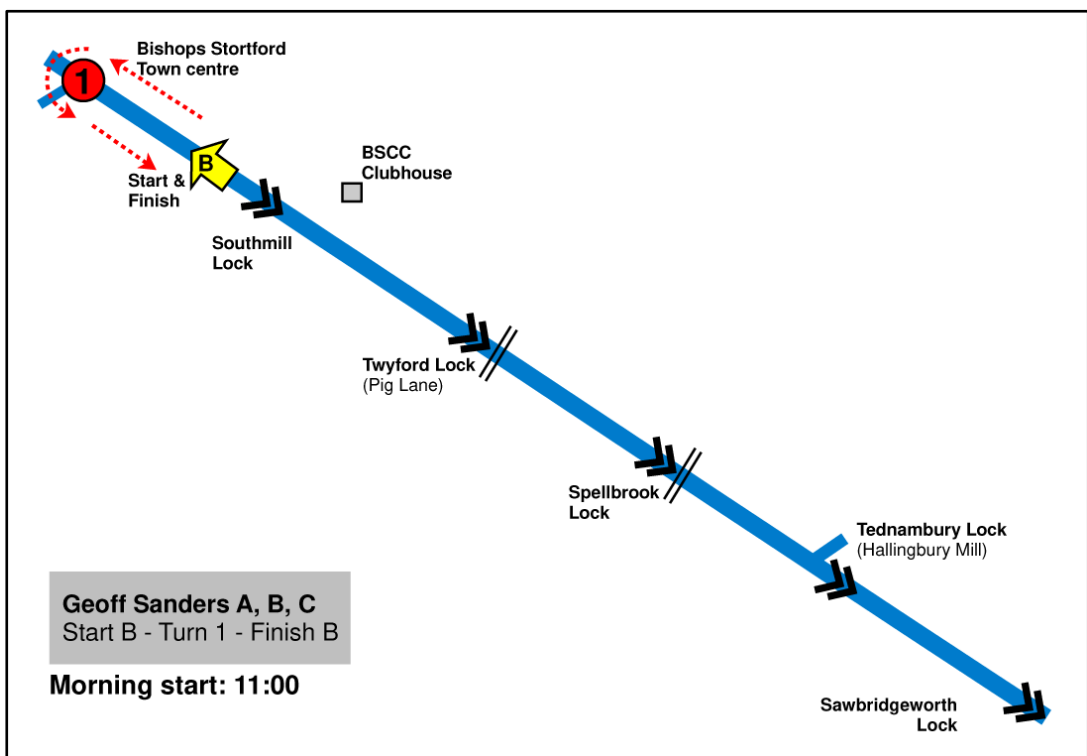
1

Bishops Stortford Town centre

B

Start & Finish

BSCC Clubhouse

Southmill Lock

Twyford Lock (Pig Lane)

Spellbrook Lock

Tednambury Lock (Hallingbury Mill)

Geoff Sanders A, B, C
Start B - Turn 1 - Finish B

Morning start: 11:00

Sawbridgeworth Lock